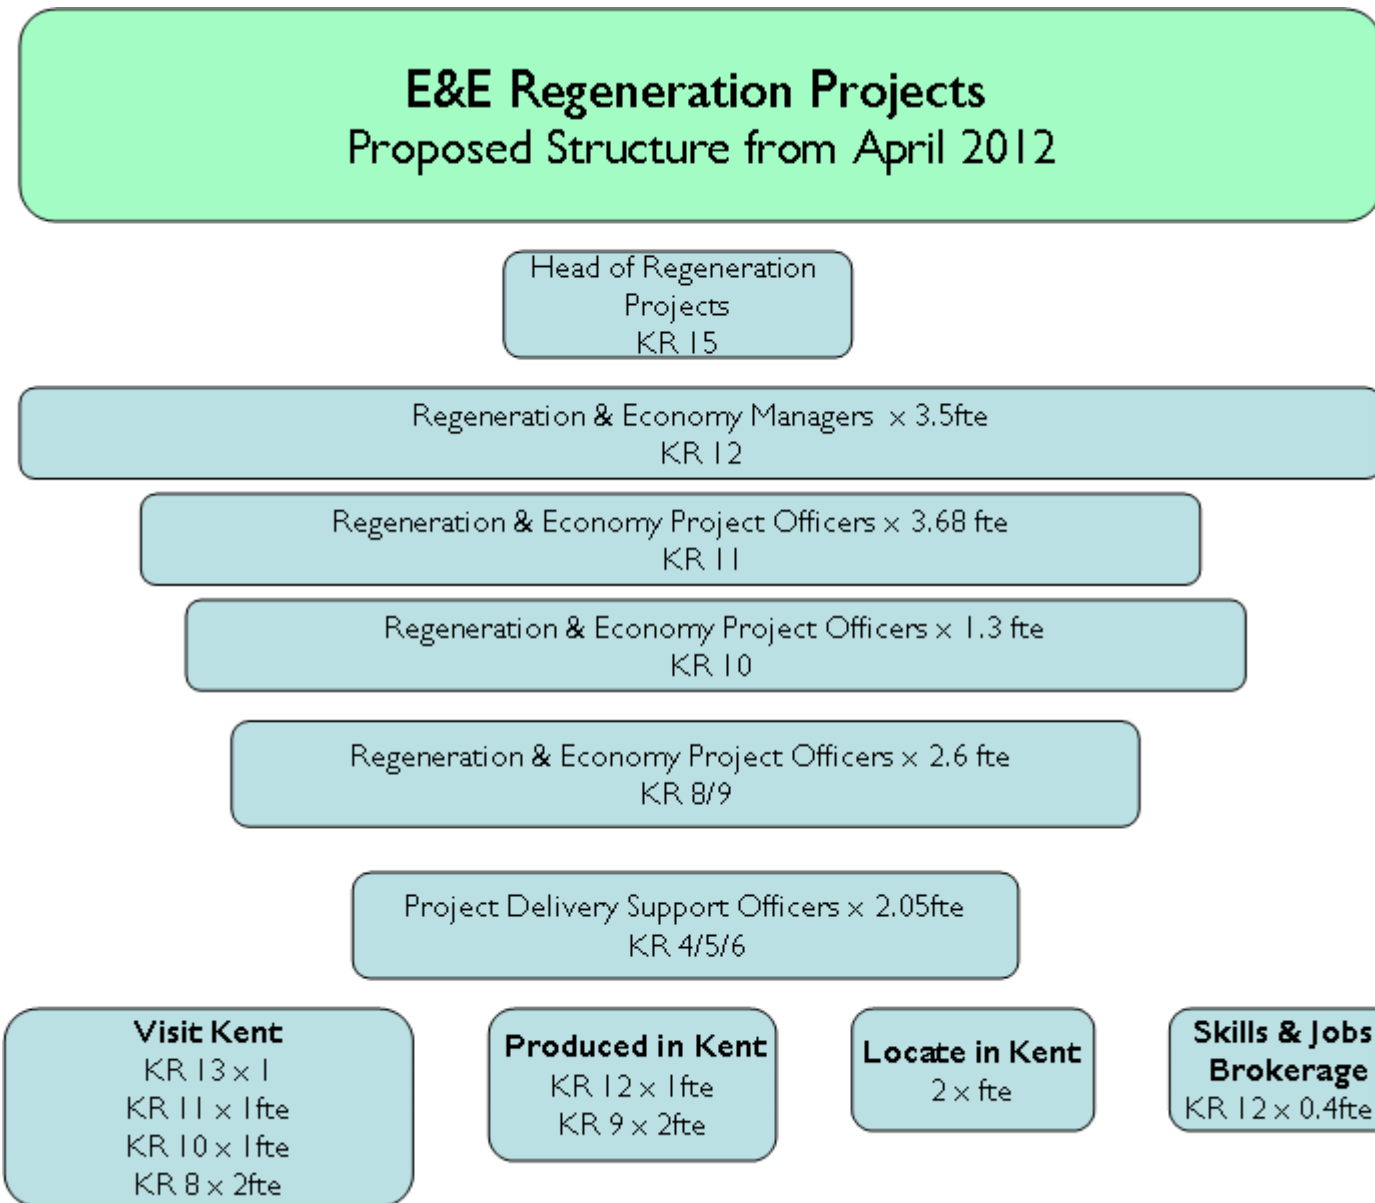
E&E Regeneration Projects
Proposed Structure from April 2012

Head of Regeneration Projects
KR 15

Regeneration & Economy Managers × 3.5fte
KR 12

Regeneration & Economy Project Officers × 3.68 fte
KR 11

Regeneration & Economy Project Officers × 1.3 fte
KR 10

Regeneration & Economy Project Officers × 2.6 fte
KR 8/9

Project Delivery Support Officers × 2.05fte
KR 4/5/6

Visit Kent
KR 13 × 1
KR 11 × 1fte
KR 10 × 1fte
KR 8 × 2fte

Produced in Kent
KR 12 × 1fte
KR 9 × 2fte

Locate in Kent
2 × fte

Skills & Jobs Brokerage
KR 12 × 0.4fte